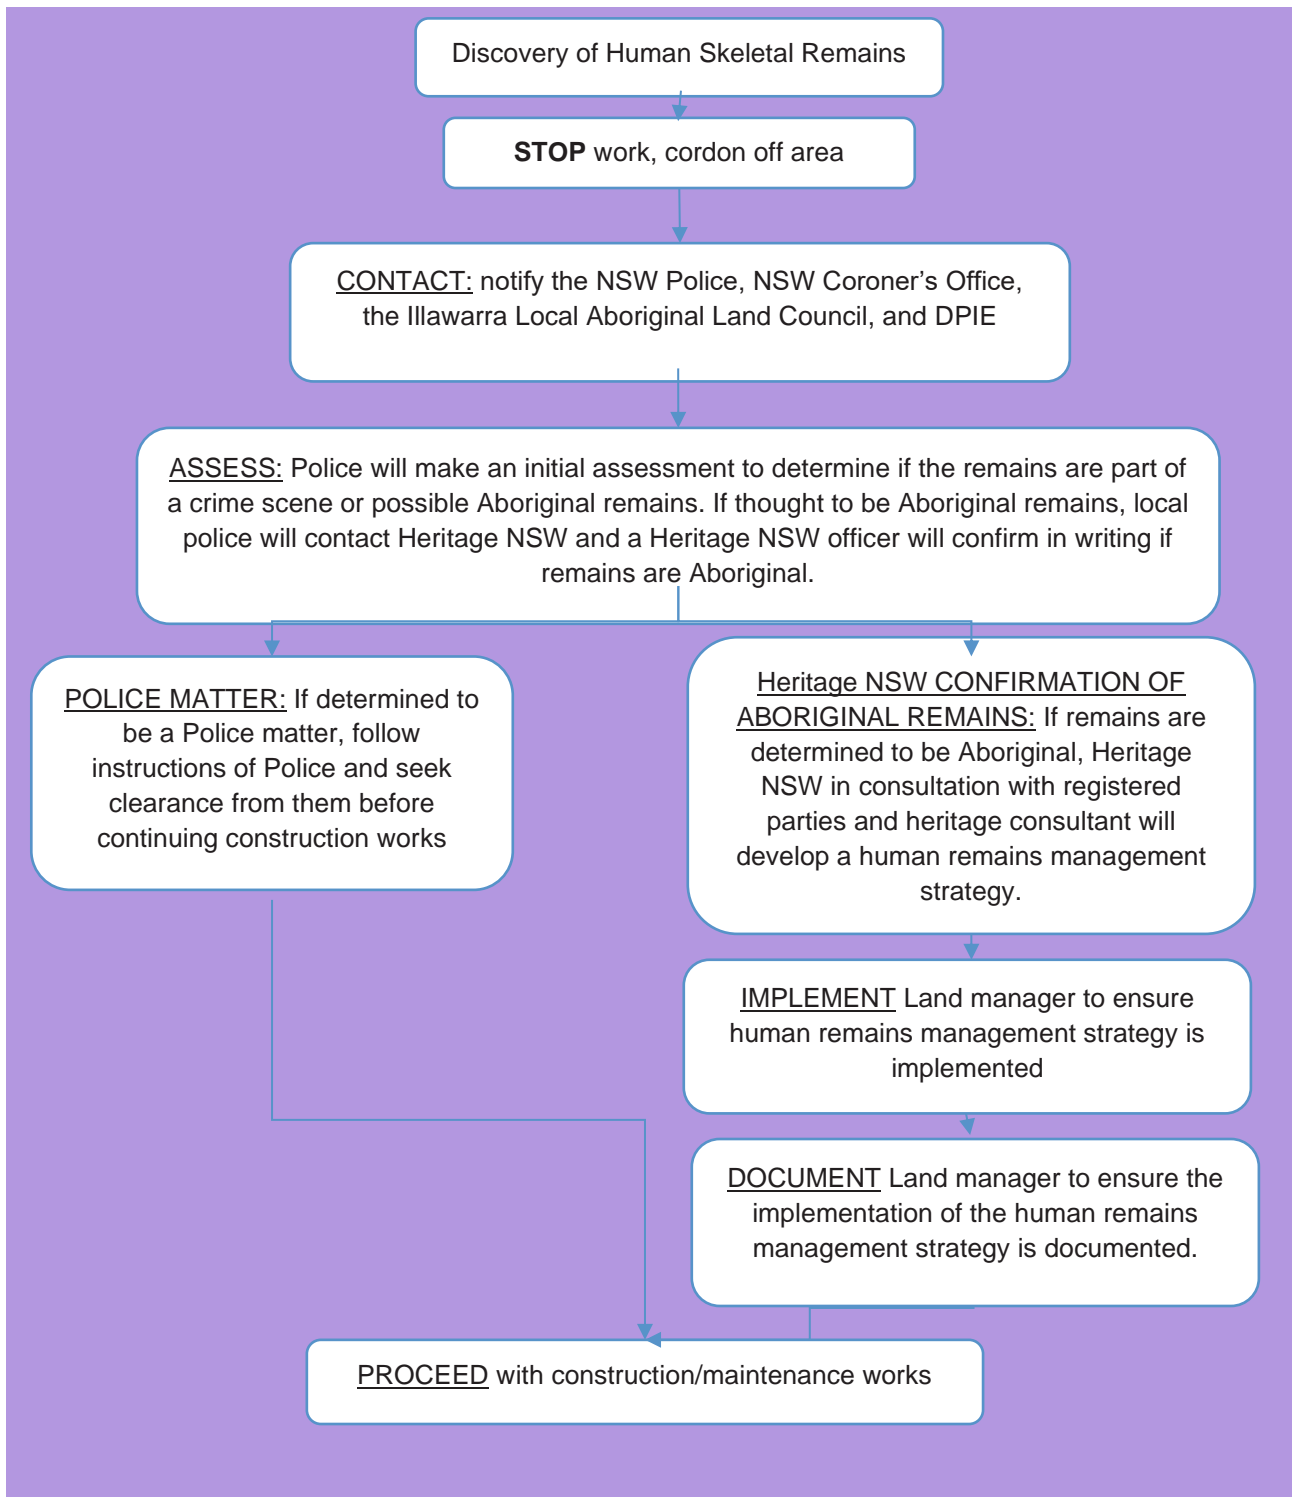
Discovery of Human Skeletal Remains

**STOP** work, cordon off area

CONTACT: notify the NSW Police, NSW Coroner's Office, the Illawarra Local Aboriginal Land Council, and DPIE

ASSESS: Police will make an initial assessment to determine if the remains are part of a crime scene or possible Aboriginal remains. If thought to be Aboriginal remains, local police will contact Heritage NSW and a Heritage NSW officer will confirm in writing if remains are Aboriginal.

POLICE MATTER: If determined to be a Police matter, follow instructions of Police and seek clearance from them before continuing construction works

Heritage NSW CONFIRMATION OF ABORIGINAL REMAINS: If remains are determined to be Aboriginal, Heritage NSW in consultation with registered parties and heritage consultant will develop a human remains management strategy.

IMPLEMENT Land manager to ensure human remains management strategy is implemented

DOCUMENT Land manager to ensure the implementation of the human remains management strategy is documented.

PROCEED with construction/maintenance works